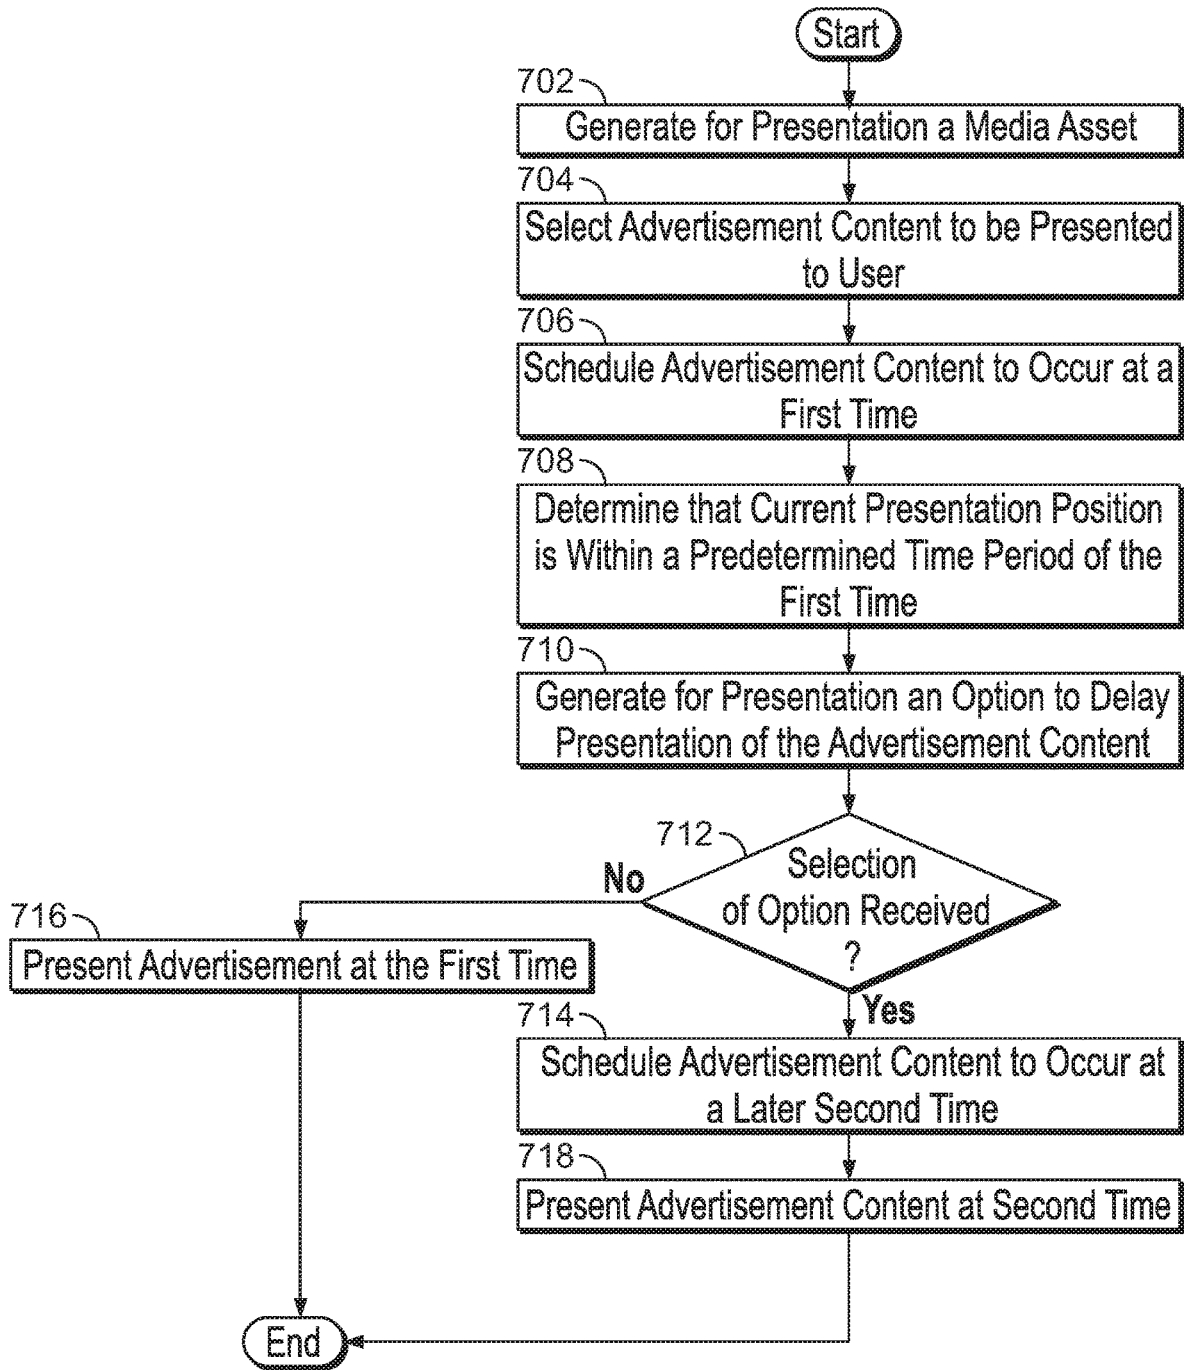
Start

702
Generate for Presentation a Media Asset

704
Select Advertisement Content to be Presented to User

706
Schedule Advertisement Content to Occur at a First Time

708
Determine that Current Presentation Position is Within a Predetermined Time Period of the First Time

710
Generate for Presentation an Option to Delay Presentation of the Advertisement Content

712
Selection of Option Received ?

No

716
Present Advertisement at the First Time

Yes

714
Schedule Advertisement Content to Occur at a Later Second Time

718
Present Advertisement Content at Second Time

End